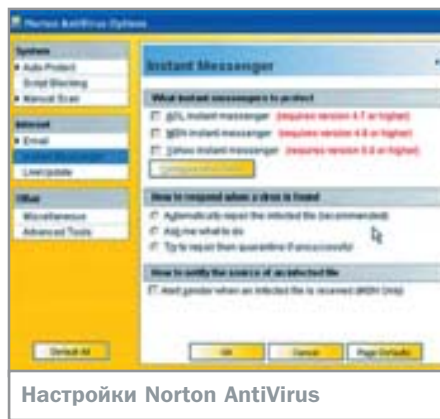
Norton AntiVirus Options

System
Auto-Protect
Script Blocking
Manual Scan

Internet
Email
Instant Messenger
LiveUpdate

Other
Miscellaneous
Advanced Tools

Instant Messenger

What instant messengers to protect
AOL instant messenger (requires version 4.7 or higher)
MSN instant messenger (requires version 4.6 or higher)
Yahoo instant messenger (requires version 5.0 or higher)
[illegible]

How to respond when a virus is found
Automatically repair the infected file (recommended)
Ask me what to do
Try to repair then quarantine if unsuccessful

How to notify the source of an infected file
Alert sender when an infected file is received (MSN Only)

Default All
OK
Cancel
Page Defaults

Настройки Norton AntiVirus